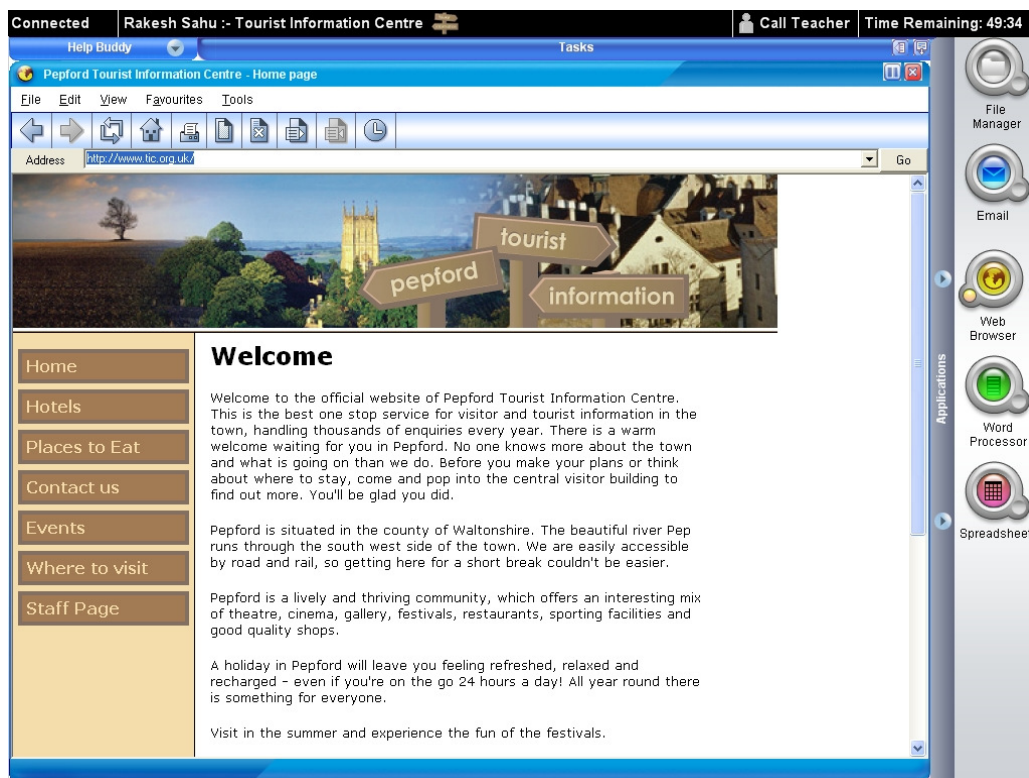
Connected | Rakesh Sahu :- Tourist Information Centre | Call Teacher | Time Remaining: 49:34

Help Buddy

Tasks

Pepford Tourist Information Centre - Home page

File Edit View Favourites Tools

Address http://www.tic.org.uk/ Go

tourist
pepford
information

Home
Hotels
Places to Eat
Contact us
Events
Where to visit
Staff Page

Welcome

Welcome to the official website of Pepford Tourist Information Centre. This is the best one stop service for visitor and tourist information in the town, handling thousands of enquiries every year. There is a warm welcome waiting for you in Pepford. No one knows more about the town and what is going on than we do. Before you make your plans or think about where to stay, come and pop into the central visitor building to find out more. You'll be glad you did.

Pepford is situated in the county of Waltonshire. The beautiful river Pep runs through the south west side of the town. We are easily accessible by road and rail, so getting here for a short break couldn't be easier.

Pepford is a lively and thriving community, which offers an interesting mix of theatre, cinema, gallery, festivals, restaurants, sporting facilities and good quality shops.

A holiday in Pepford will leave you feeling refreshed, relaxed and recharged - even if you're on the go 24 hours a day! All year round there is something for everyone.

Visit in the summer and experience the fun of the festivals.

Applications

File Manager
Email
Web Browser
Word Processor
Spreadsheet